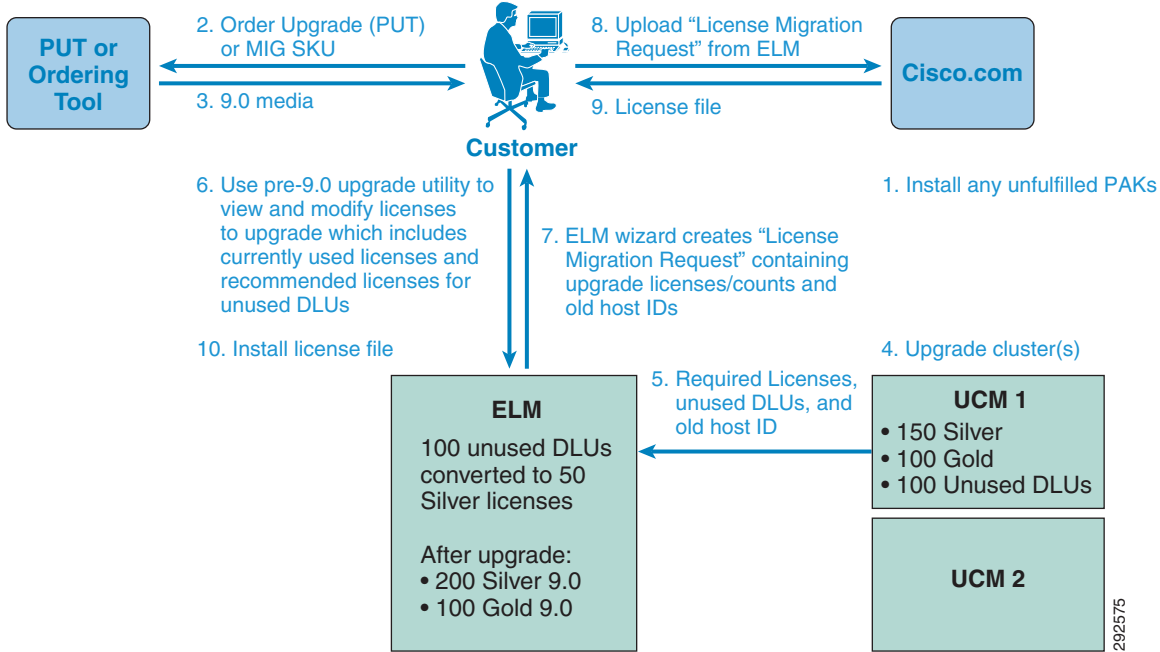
PUT or Ordering Tool

2. Order Upgrade (PUT) or MIG SKU

3. 9.0 media

8. Upload "License Migration Request" from ELM

9. License file

Cisco.com

Customer

6. Use pre-9.0 upgrade utility to view and modify licenses to upgrade which includes currently used licenses and recommended licenses for unused DLUs

7. ELM wizard creates "License Migration Request" containing upgrade licenses/counts and old host IDs

1. Install any unfulfilled PAKs

10. Install license file

4. Upgrade cluster(s)

5. Required Licenses, unused DLUs, and old host ID

ELM

100 unused DLUs converted to 50 Silver licenses

After upgrade:
• 200 Silver 9.0
• 100 Gold 9.0

UCM 1
• 150 Silver
• 100 Gold
• 100 Unused DLUs

UCM 2

292575